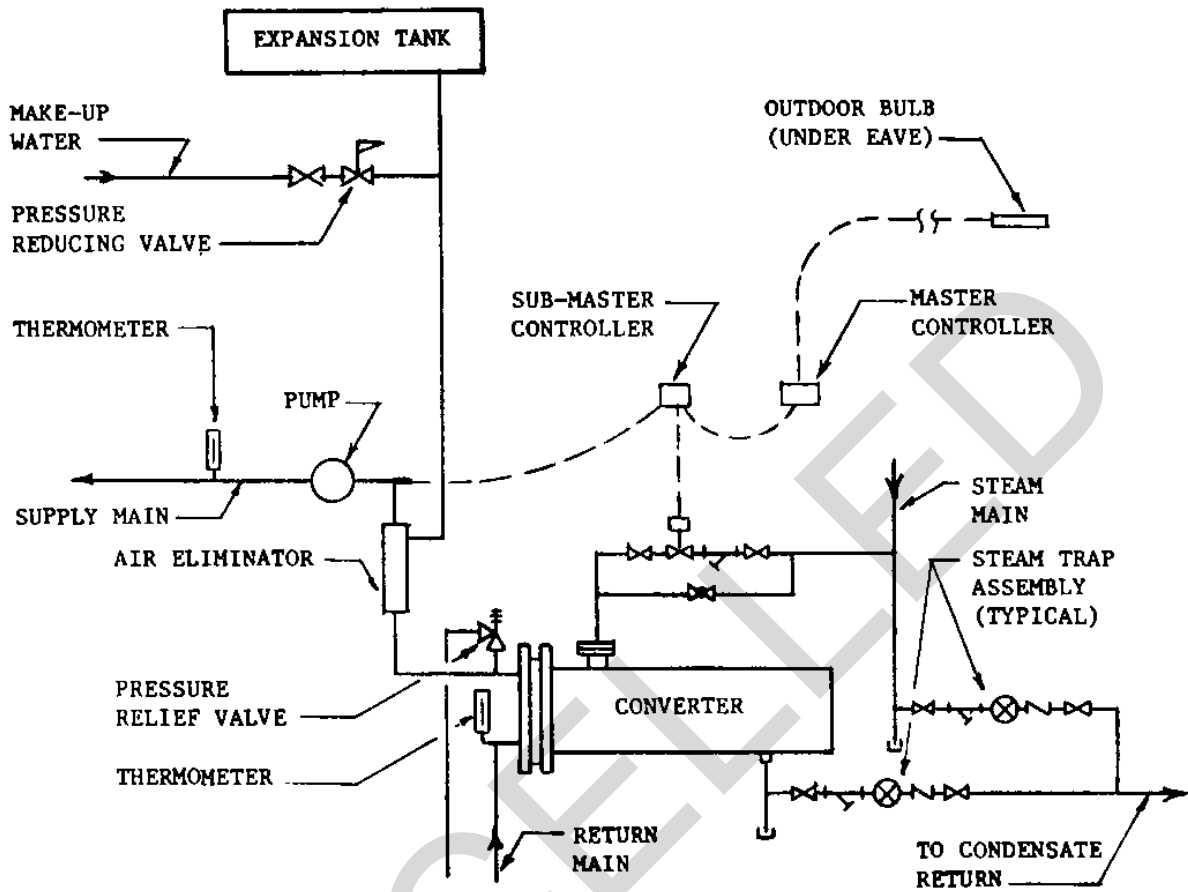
EXPANSION TANK

MAKE-UP WATER

PRESSURE REDUCING VALVE

OUTDOOR BULB (UNDER EAVE)

SUB-MASTER CONTROLLER

MASTER CONTROLLER

THERMOMETER

PUMP

SUPPLY MAIN

AIR ELIMINATOR

STEAM MAIN

STEAM TRAP ASSEMBLY (TYPICAL)

PRESSURE RELIEF VALVE

CONVERTER

THERMOMETER

RETURN MAIN

TO CONDENSATE RETURN

CANCELLED